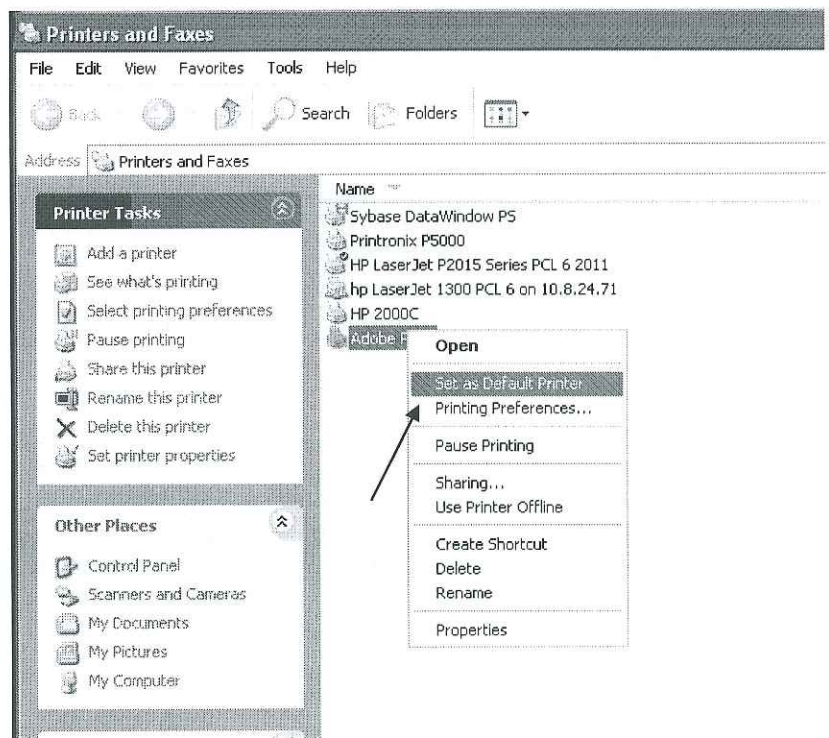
Printers and Faxes

File Edit View Favorites Tools Help

Back Search Folders

Address Printers and Faxes

Printer Tasks

Add a printer
See what's printing
Select printing preferences
Pause printing
Share this printer
Rename this printer
Delete this printer
Set printer properties

Other Places

Control Panel
Scanners and Cameras
My Documents
My Pictures
My Computer

Name

Sybase DataWindow PS
Printronix P5000
HP LaserJet P2015 Series PCL 6 2011
hp LaserJet 1300 PCL 6 on 10.8.24.71
HP 2000C
Adobe P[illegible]

Open
Set as Default Printer
Printing Preferences...
Pause Printing
Sharing...
Use Printer Offline
Create Shortcut
Delete
Rename
Properties